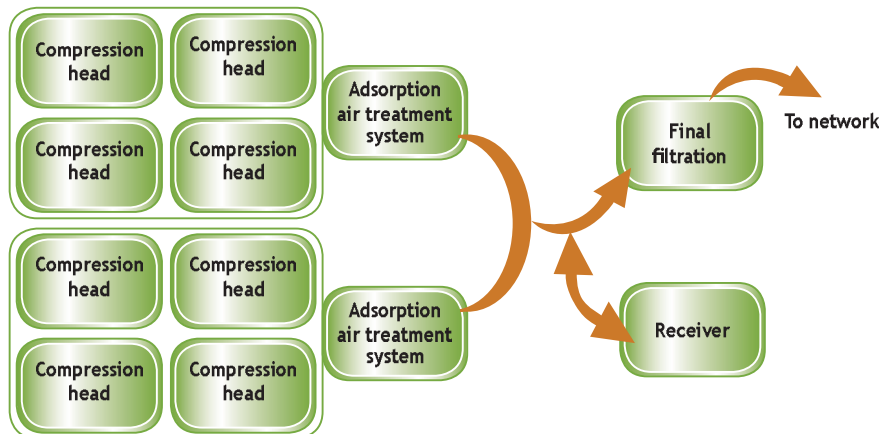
Compression head

Compression head

Compression head

Compression head

Adsorption air treatment system

Compression head

Compression head

Compression head

Compression head

Adsorption air treatment system

Final filtration

To network

Receiver